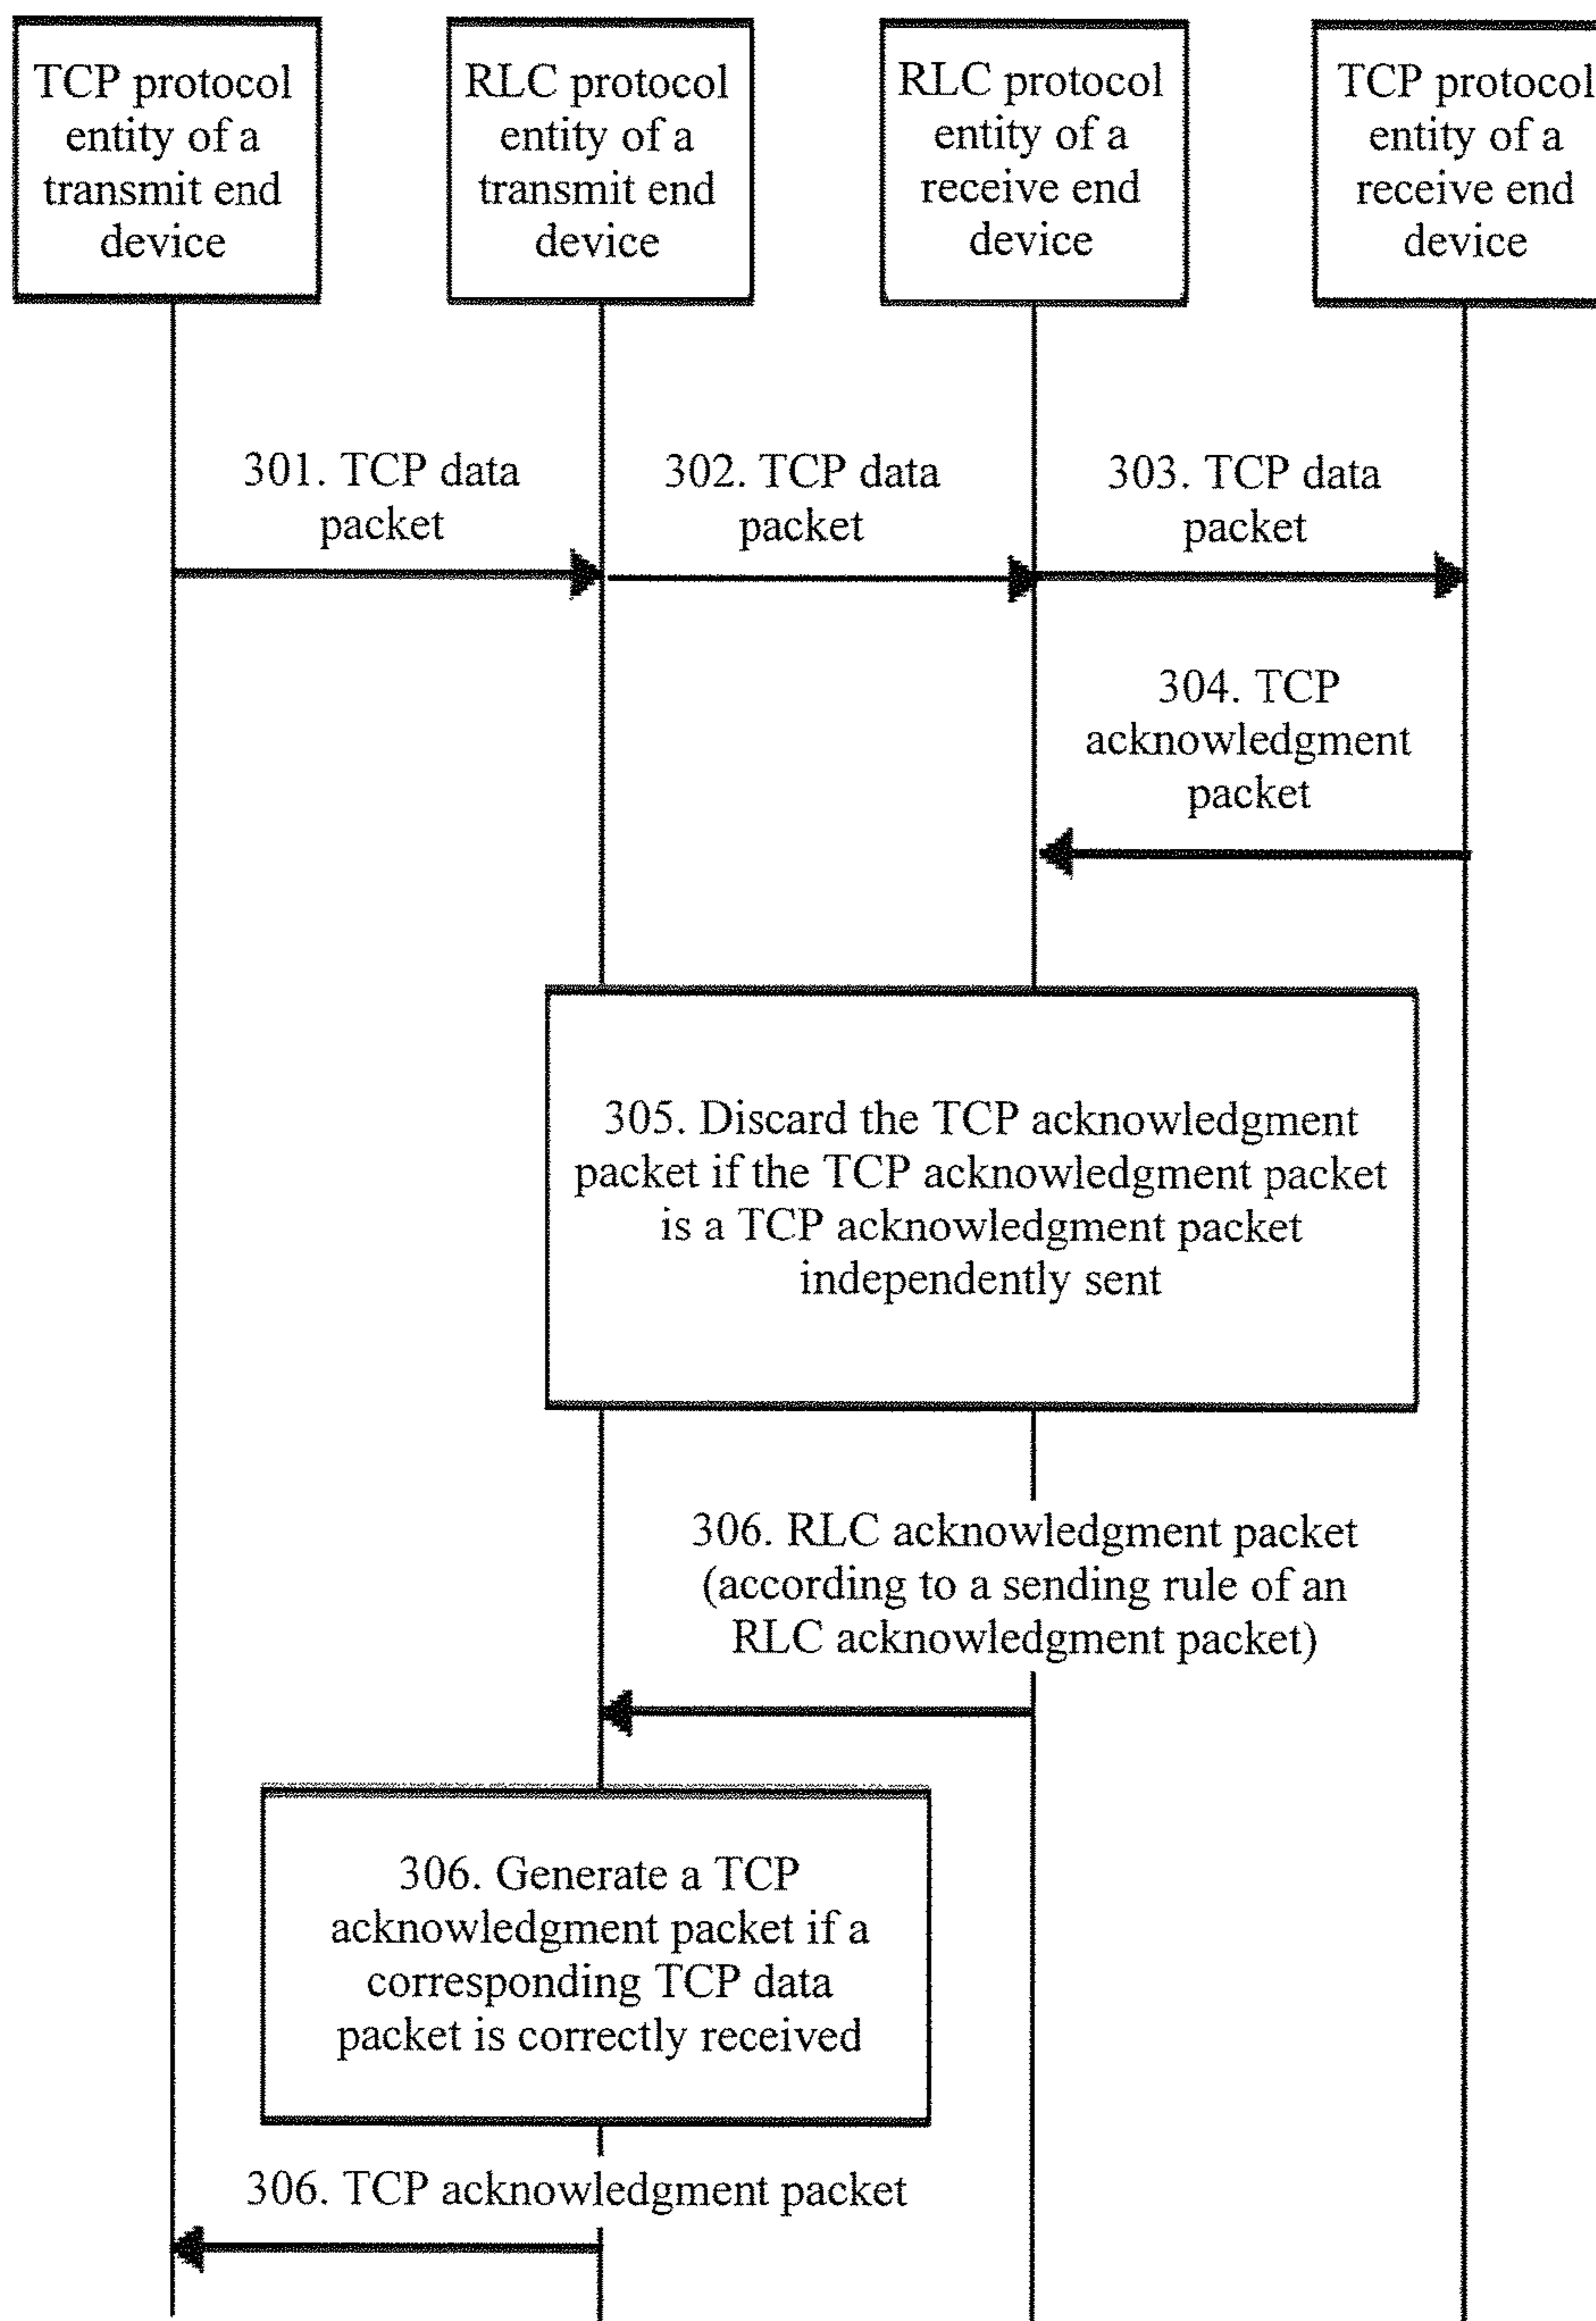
TCP protocol entity of a transmit end device

RLC protocol entity of a transmit end device

RLC protocol entity of a receive end device

TCP protocol entity of a receive end device

301. TCP data packet

302. TCP data packet

303. TCP data packet

304. TCP acknowledgment packet

305. Discard the TCP acknowledgment packet if the TCP acknowledgment packet is a TCP acknowledgment packet independently sent

306. RLC acknowledgment packet (according to a sending rule of an RLC acknowledgment packet)

306. Generate a TCP acknowledgment packet if a corresponding TCP data packet is correctly received

306. TCP acknowledgment packet